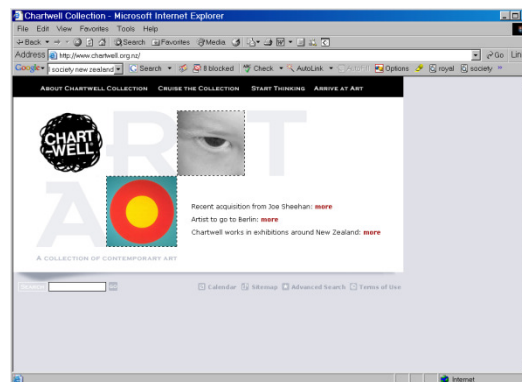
Chartwell Collection - Microsoft Internet Explorer

File Edit View Favorites Tools Help

Back Search Favorites Media

Address http://www.chartwell.org.nz/ Go Lin

Google society new zealand Search 8 blocked Check AutoLink Options royal society

About Chartwell Collection   Cruise the Collection   Start Thinking   Arrive at Art

CHART WELL

ART

A collection of contemporary art

Recent acquisition from Joe Sheehan: more

Artist to go to Berlin: more

Chartwell works in exhibitions around New Zealand: more

Search

Calendar   Sitemap   Advanced Search   Terms of Use

Internet